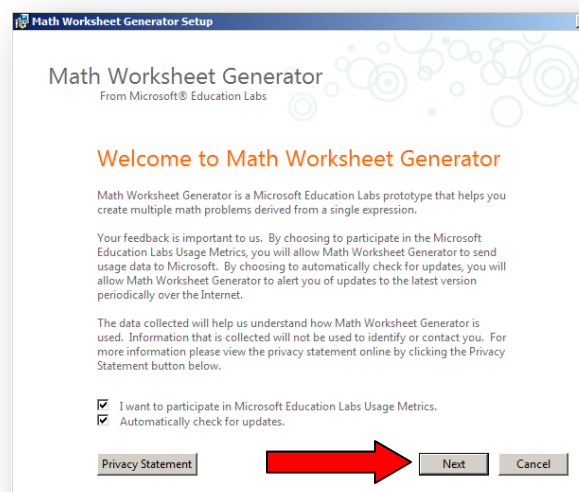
Math Worksheet Generator Setup

Math Worksheet Generator
From Microsoft® Education Labs

Welcome to Math Worksheet Generator

Math Worksheet Generator is a Microsoft Education Labs prototype that helps you create multiple math problems derived from a single expression.

Your feedback is important to us. By choosing to participate in the Microsoft Education Labs Usage Metrics, you will allow Math Worksheet Generator to send usage data to Microsoft. By choosing to automatically check for updates, you will allow Math Worksheet Generator to alert you of updates to the latest version periodically over the Internet.

The data collected will help us understand how Math Worksheet Generator is used. Information that is collected will not be used to identify or contact you. For more information please view the privacy statement online by clicking the Privacy Statement button below.

☑ I want to participate in Microsoft Education Labs Usage Metrics.
☑ Automatically check for updates.

Privacy Statement

Next

Cancel